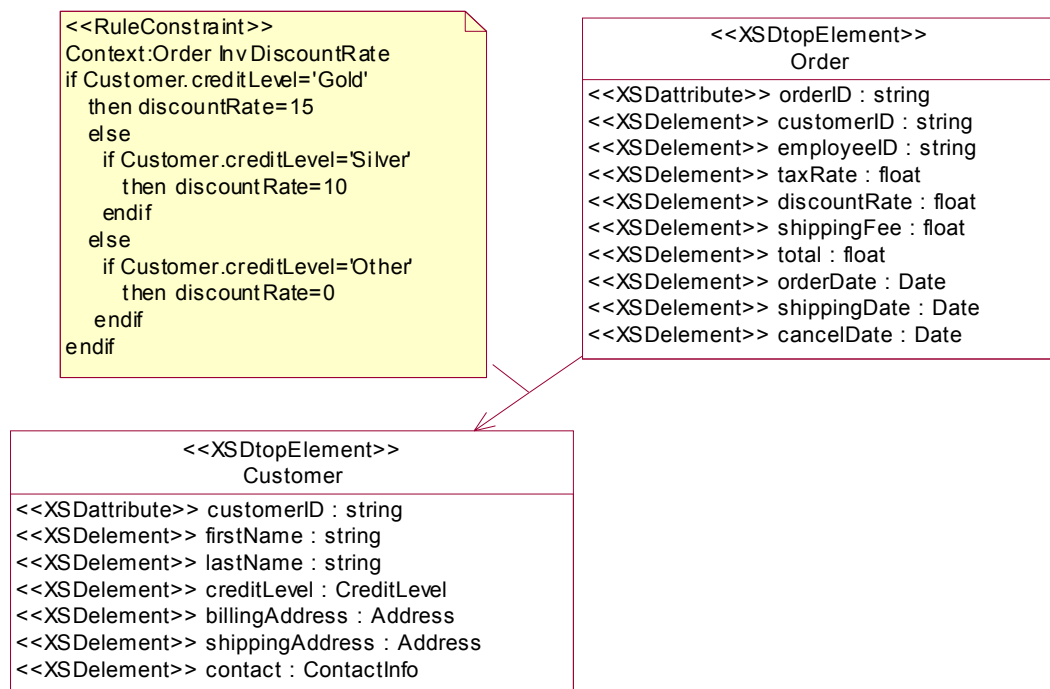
<<RuleConstraint>>
Context:Order Inv DiscountRate
if Customer.creditLevel='Gold'
then discountRate=15
else
if Customer.creditLevel='Silver'
then discountRate=10
endif
else
if Customer.creditLevel='Other'
then discountRate=0
endif
endif

<<XSDtopElement>>
Order

<<XSDattribute>> orderID : string
<<XSDelement>> customerID : string
<<XSDelement>> employeeID : string
<<XSDelement>> taxRate : float
<<XSDelement>> discountRate : float
<<XSDelement>> shippingFee : float
<<XSDelement>> total : float
<<XSDelement>> orderDate : Date
<<XSDelement>> shippingDate : Date
<<XSDelement>> cancelDate : Date

<<XSDtopElement>>
Customer

<<XSDattribute>> customerID : string
<<XSDelement>> firstName : string
<<XSDelement>> lastName : string
<<XSDelement>> creditLevel : CreditLevel
<<XSDelement>> billingAddress : Address
<<XSDelement>> shippingAddress : Address
<<XSDelement>> contact : ContactInfo